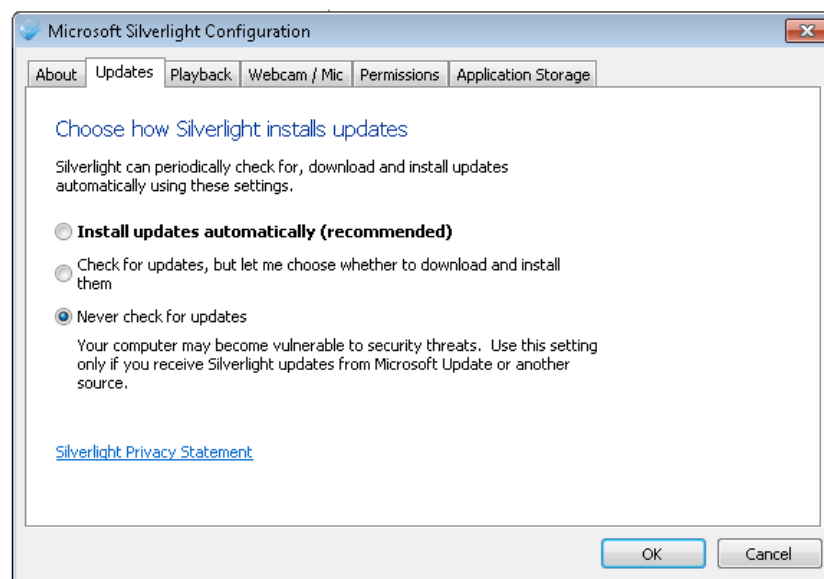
Microsoft Silverlight Configuration

About | Updates | Playback | Webcam / Mic | Permissions | Application Storage

Choose how Silverlight installs updates

Silverlight can periodically check for, download and install updates automatically using these settings.

Install updates automatically (recommended)

Check for updates, but let me choose whether to download and install them

Never check for updates

Your computer may become vulnerable to security threats. Use this setting only if you receive Silverlight updates from Microsoft Update or another source.

Silverlight Privacy Statement

OK

Cancel